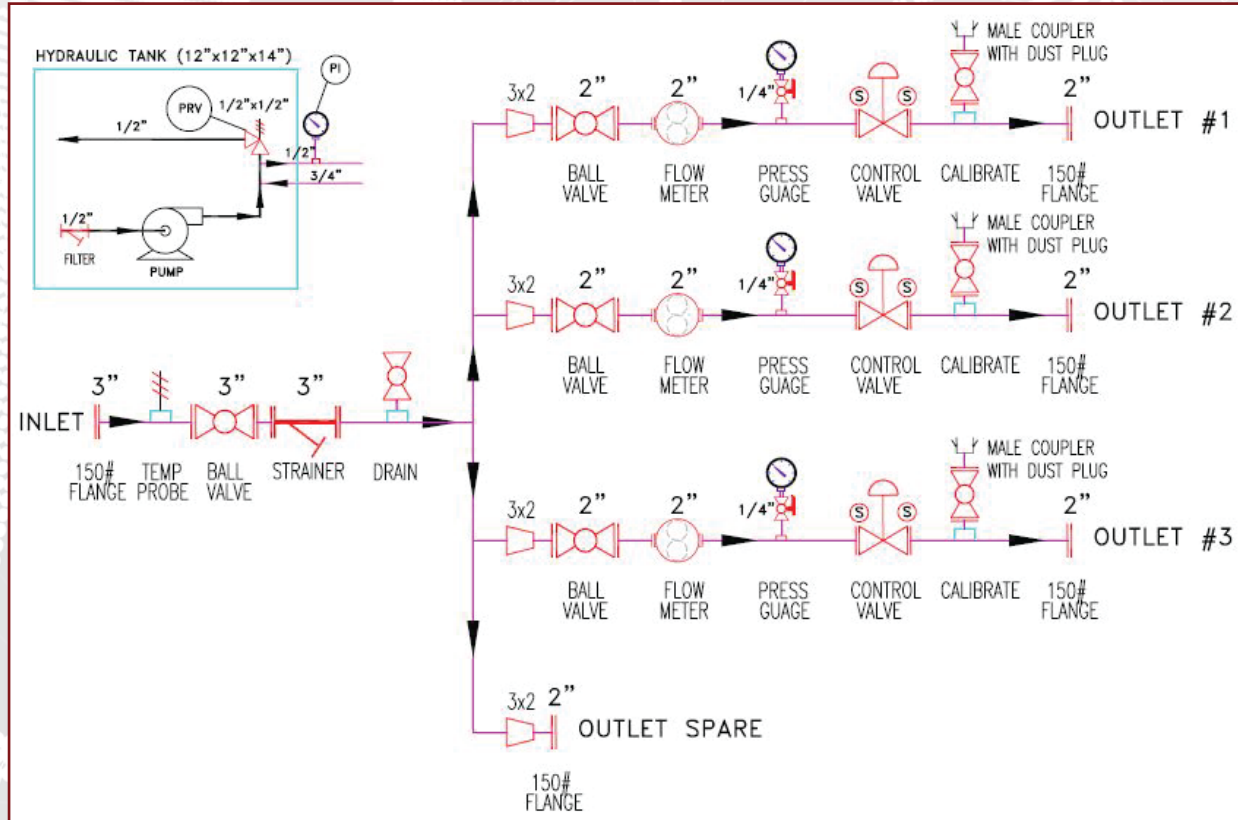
HYDRAULIC TANK (12"x12"x14")

PI

PRV

1/2"x1/2"

1/2"

1/2"

3/4"

1/2"

FILTER

PUMP

3x2

2"

2"

1/4"

MALE COUPLER WITH DUST PLUG

2"

OUTLET #1

BALL VALVE

FLOW METER

PRESS GUAGE

CONTROL VALVE

CALIBRATE

150# FLANGE

3x2

2"

2"

1/4"

MALE COUPLER WITH DUST PLUG

2"

OUTLET #2

BALL VALVE

FLOW METER

PRESS GUAGE

CONTROL VALVE

CALIBRATE

150# FLANGE

3"

3"

3"

INLET

150# FLANGE

TEMP PROBE

BALL VALVE

STRAINER

DRAIN

3x2

2"

2"

1/4"

MALE COUPLER WITH DUST PLUG

2"

OUTLET #3

BALL VALVE

FLOW METER

PRESS GUAGE

CONTROL VALVE

CALIBRATE

150# FLANGE

3x2

2"

OUTLET SPARE

150# FLANGE